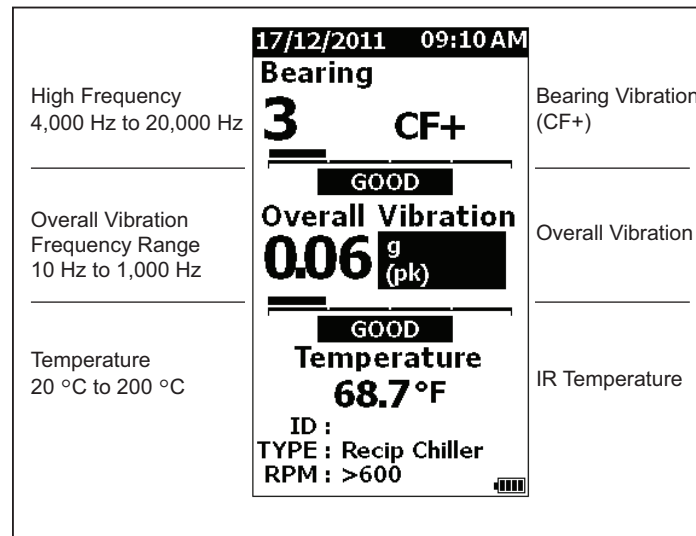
High Frequency
4,000 Hz to 20,000 Hz

Overall Vibration
Frequency Range
10 Hz to 1,000 Hz

Temperature
20 °C to 200 °C

17/12/2011 09:10 AM
Bearing
3 CF+
GOOD
Overall Vibration
0.06 g (pk)
GOOD
Temperature
68.7 °F
ID :
TYPE : Recip Chiller
RPM : >600

Bearing Vibration
(CF+)

Overall Vibration

IR Temperature